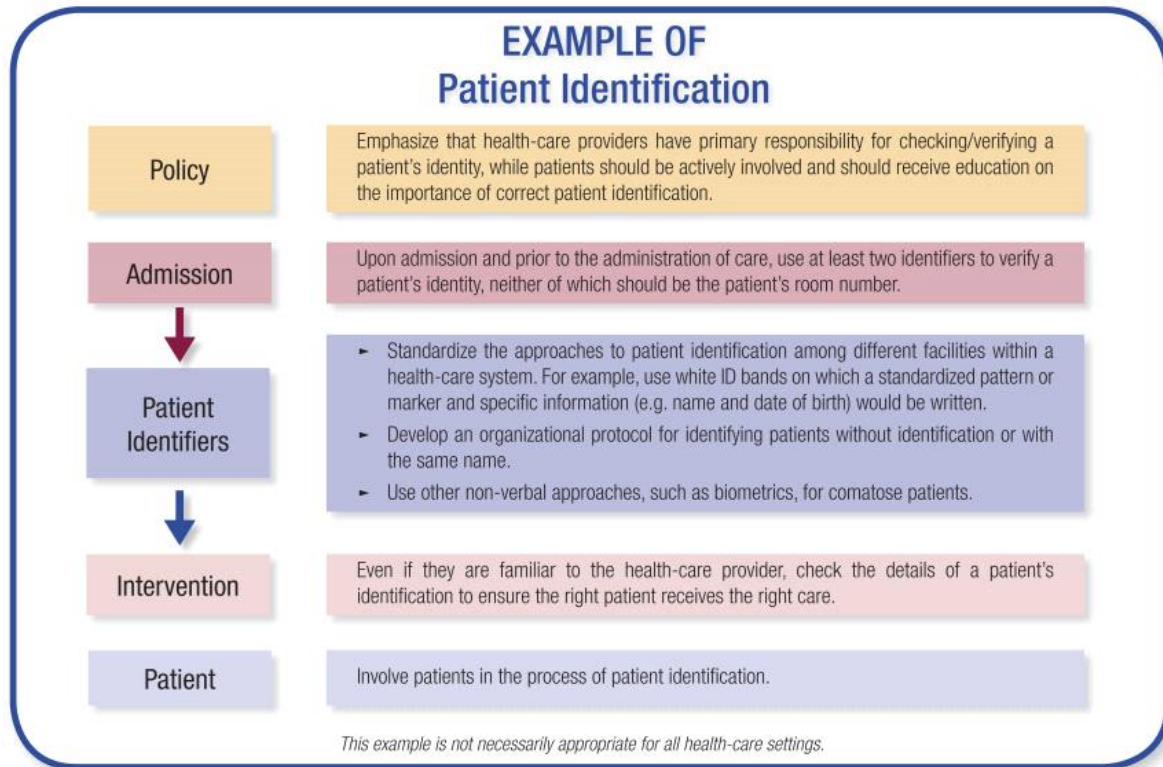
EXAMPLE OF
Patient Identification

Policy

Emphasize that health-care providers have primary responsibility for checking/verifying a patient's identity, while patients should be actively involved and should receive education on the importance of correct patient identification.

Admission

Upon admission and prior to the administration of care, use at least two identifiers to verify a patient's identity, neither of which should be the patient's room number.

Patient Identifiers

► Standardize the approaches to patient identification among different facilities within a health-care system. For example, use white ID bands on which a standardized pattern or marker and specific information (e.g. name and date of birth) would be written.
► Develop an organizational protocol for identifying patients without identification or with the same name.
► Use other non-verbal approaches, such as biometrics, for comatose patients.

Intervention

Even if they are familiar to the health-care provider, check the details of a patient's identification to ensure the right patient receives the right care.

Patient

Involve patients in the process of patient identification.

This example is not necessarily appropriate for all health-care settings.